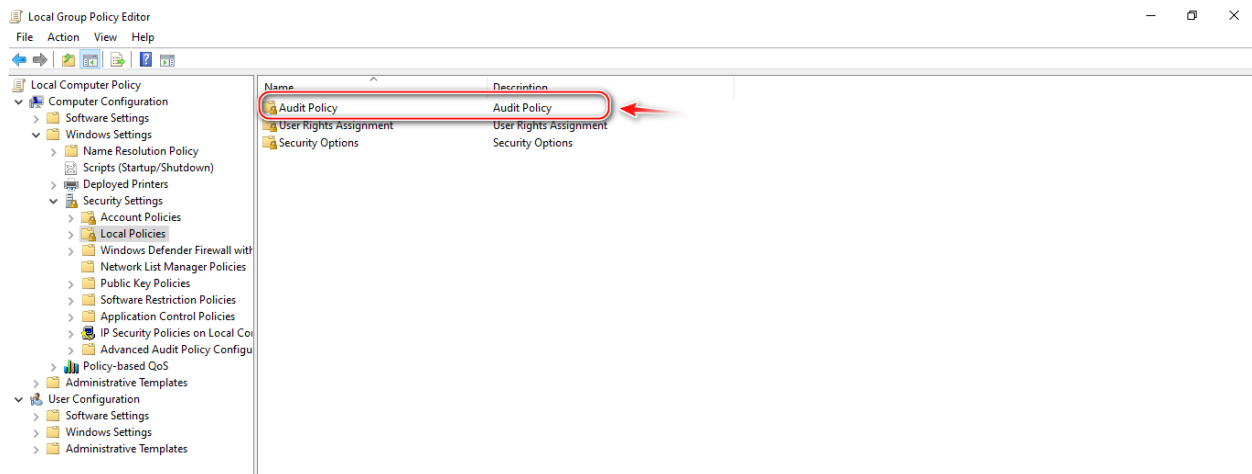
Local Group Policy Editor

File Action View Help

Local Computer Policy
Computer Configuration
Software Settings
Windows Settings
Name Resolution Policy
Scripts (Startup/Shutdown)
Deployed Printers
Security Settings
Account Policies
Local Policies
Windows Defender Firewall with
Network List Manager Policies
Public Key Policies
Software Restriction Policies
Application Control Policies
IP Security Policies on Local Co
Advanced Audit Policy Configu
Policy-based QoS
Administrative Templates
User Configuration
Software Settings
Windows Settings
Administrative Templates

| Name | Description |
|---|---|
| Audit Policy | Audit Policy |
| User Rights Assignment | User Rights Assignment |
| Security Options | Security Options |